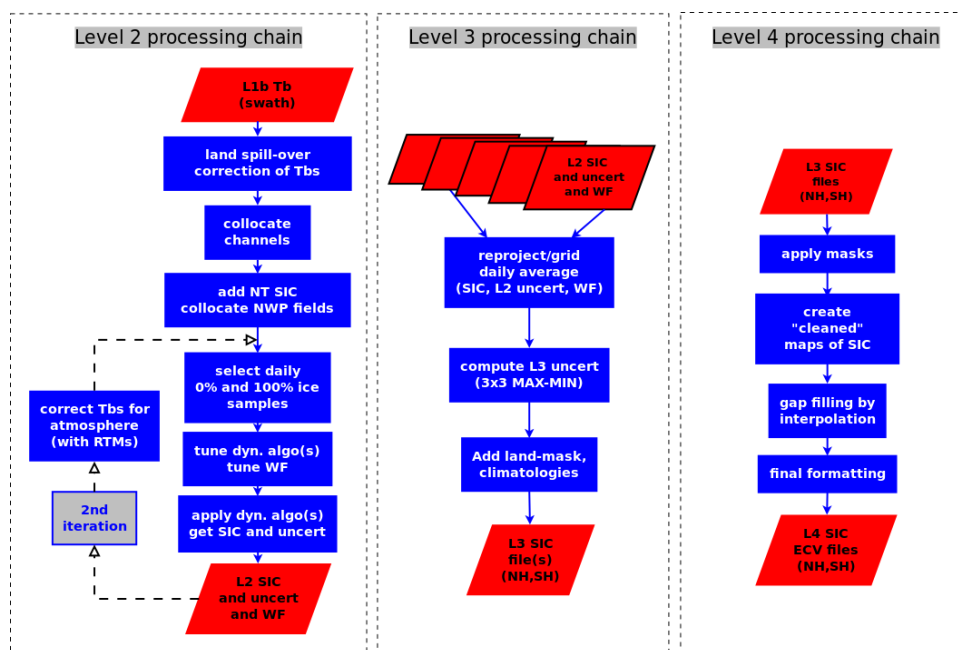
Level 2 processing chain

L1b Tb
(swath)

land spill-over
correction of Tbs

collocate
channels

add NT SIC
collocate NWP fields

select daily
0% and 100% ice
samples

tune dyn. algo(s)
tune WF

apply dyn. algo(s)
get SIC and uncert

L2 SIC
and uncert
and WF

correct Tbs for
atmosphere
(with RTMs)

2nd
iteration

Level 3 processing chain

L2 SIC
and uncert
and WF

reproject/grid
daily average
(SIC, L2 uncert, WF)

compute L3 uncert
(3x3 MAX-MIN)

Add land-mask,
climatologies

L3 SIC
file(s)
(NH,SH)

Level 4 processing chain

L3 SIC
files
(NH,SH)

apply masks

create
"cleaned"
maps of SIC

gap filling by
interpolation

final formatting

L4 SIC
ECV files
(NH,SH)